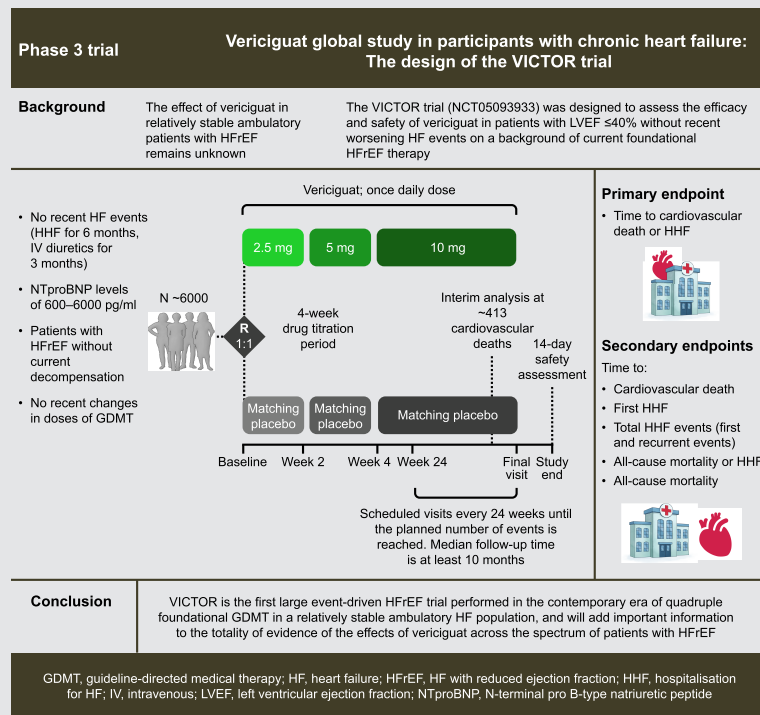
Phase 3 trial

Vericiguat global study in participants with chronic heart failure: The design of the VICTOR trial

Background

The effect of vericiguat in relatively stable ambulatory patients with HFrEF remains unknown

The VICTOR trial (NCT05093933) was designed to assess the efficacy and safety of vericiguat in patients with LVEF ≤40% without recent worsening HF events on a background of current foundational HFrEF therapy

• No recent HF events (HHF for 6 months, IV diuretics for 3 months)

• NTproBNP levels of 600–6000 pg/ml

• Patients with HFrEF without current decompensation

• No recent changes in doses of GDMT

N ~6000

R 1:1

Vericiguat; once daily dose

2.5 mg

5 mg

10 mg

4-week drug titration period

Interim analysis at ~413 cardiovascular deaths

14-day safety assessment

Matching placebo

Matching placebo

Matching placebo

Baseline

Week 2

Week 4

Week 24

Final visit

Study end

Scheduled visits every 24 weeks until the planned number of events is reached. Median follow-up time is at least 10 months

Primary endpoint

• Time to cardiovascular death or HHF

Secondary endpoints

Time to:

• Cardiovascular death

• First HHF

• Total HHF events (first and recurrent events)

• All-cause mortality or HHF

• All-cause mortality

Conclusion

VICTOR is the first large event-driven HFrEF trial performed in the contemporary era of quadruple foundational GDMT in a relatively stable ambulatory HF population, and will add important information to the totality of evidence of the effects of vericiguat across the spectrum of patients with HFrEF

GDMT, guideline-directed medical therapy; HF, heart failure; HFrEF, HF with reduced ejection fraction; HHF, hospitalisation for HF; IV, intravenous; LVEF, left ventricular ejection fraction; NTproBNP, N-terminal pro B-type natriuretic peptide